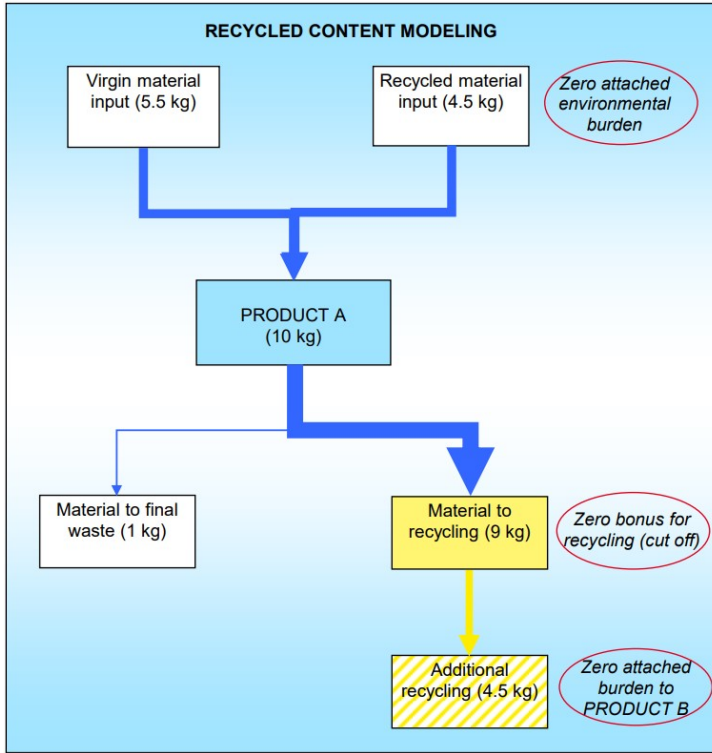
RECYCLED CONTENT MODELING

Virgin material input (5.5 kg)

Recycled material input (4.5 kg)

Zero attached environmental burden

PRODUCT A (10 kg)

Material to final waste (1 kg)

Material to recycling (9 kg)

Zero bonus for recycling (cut off)

Additional recycling (4.5 kg)

Zero attached burden to PRODUCT B